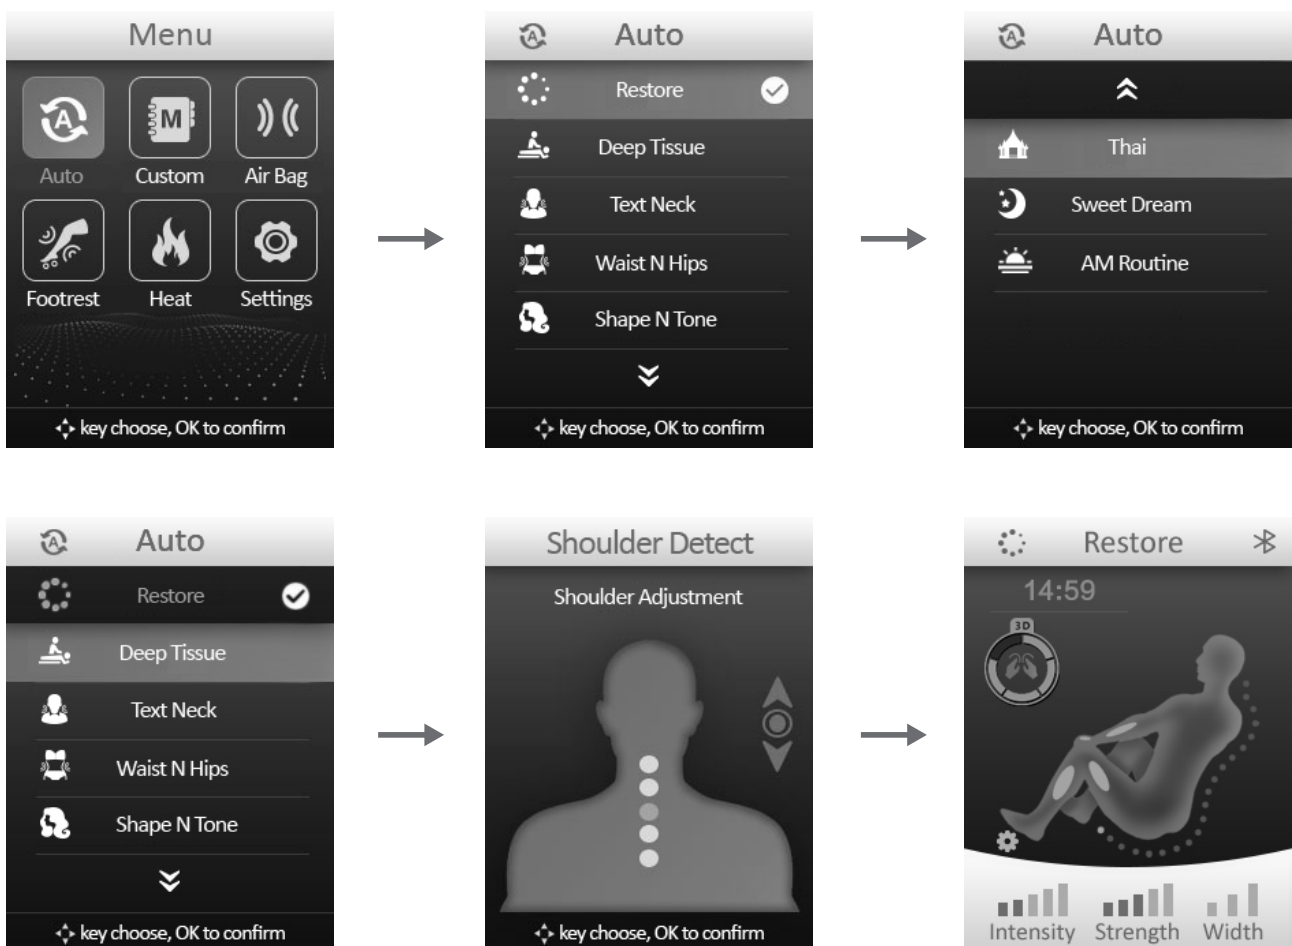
Menu

Auto
Custom
Air Bag
Footrest
Heat
Settings

key choose, OK to confirm

Auto

Restore
Deep Tissue
Text Neck
Waist N Hips
Shape N Tone

key choose, OK to confirm

Auto

Thai
Sweet Dream
AM Routine

key choose, OK to confirm

Auto

Restore
Deep Tissue
Text Neck
Waist N Hips
Shape N Tone

key choose, OK to confirm

Shoulder Detect

Shoulder Adjustment

key choose, OK to confirm

Restore

14:59

3D

Intensity
Strength
Width